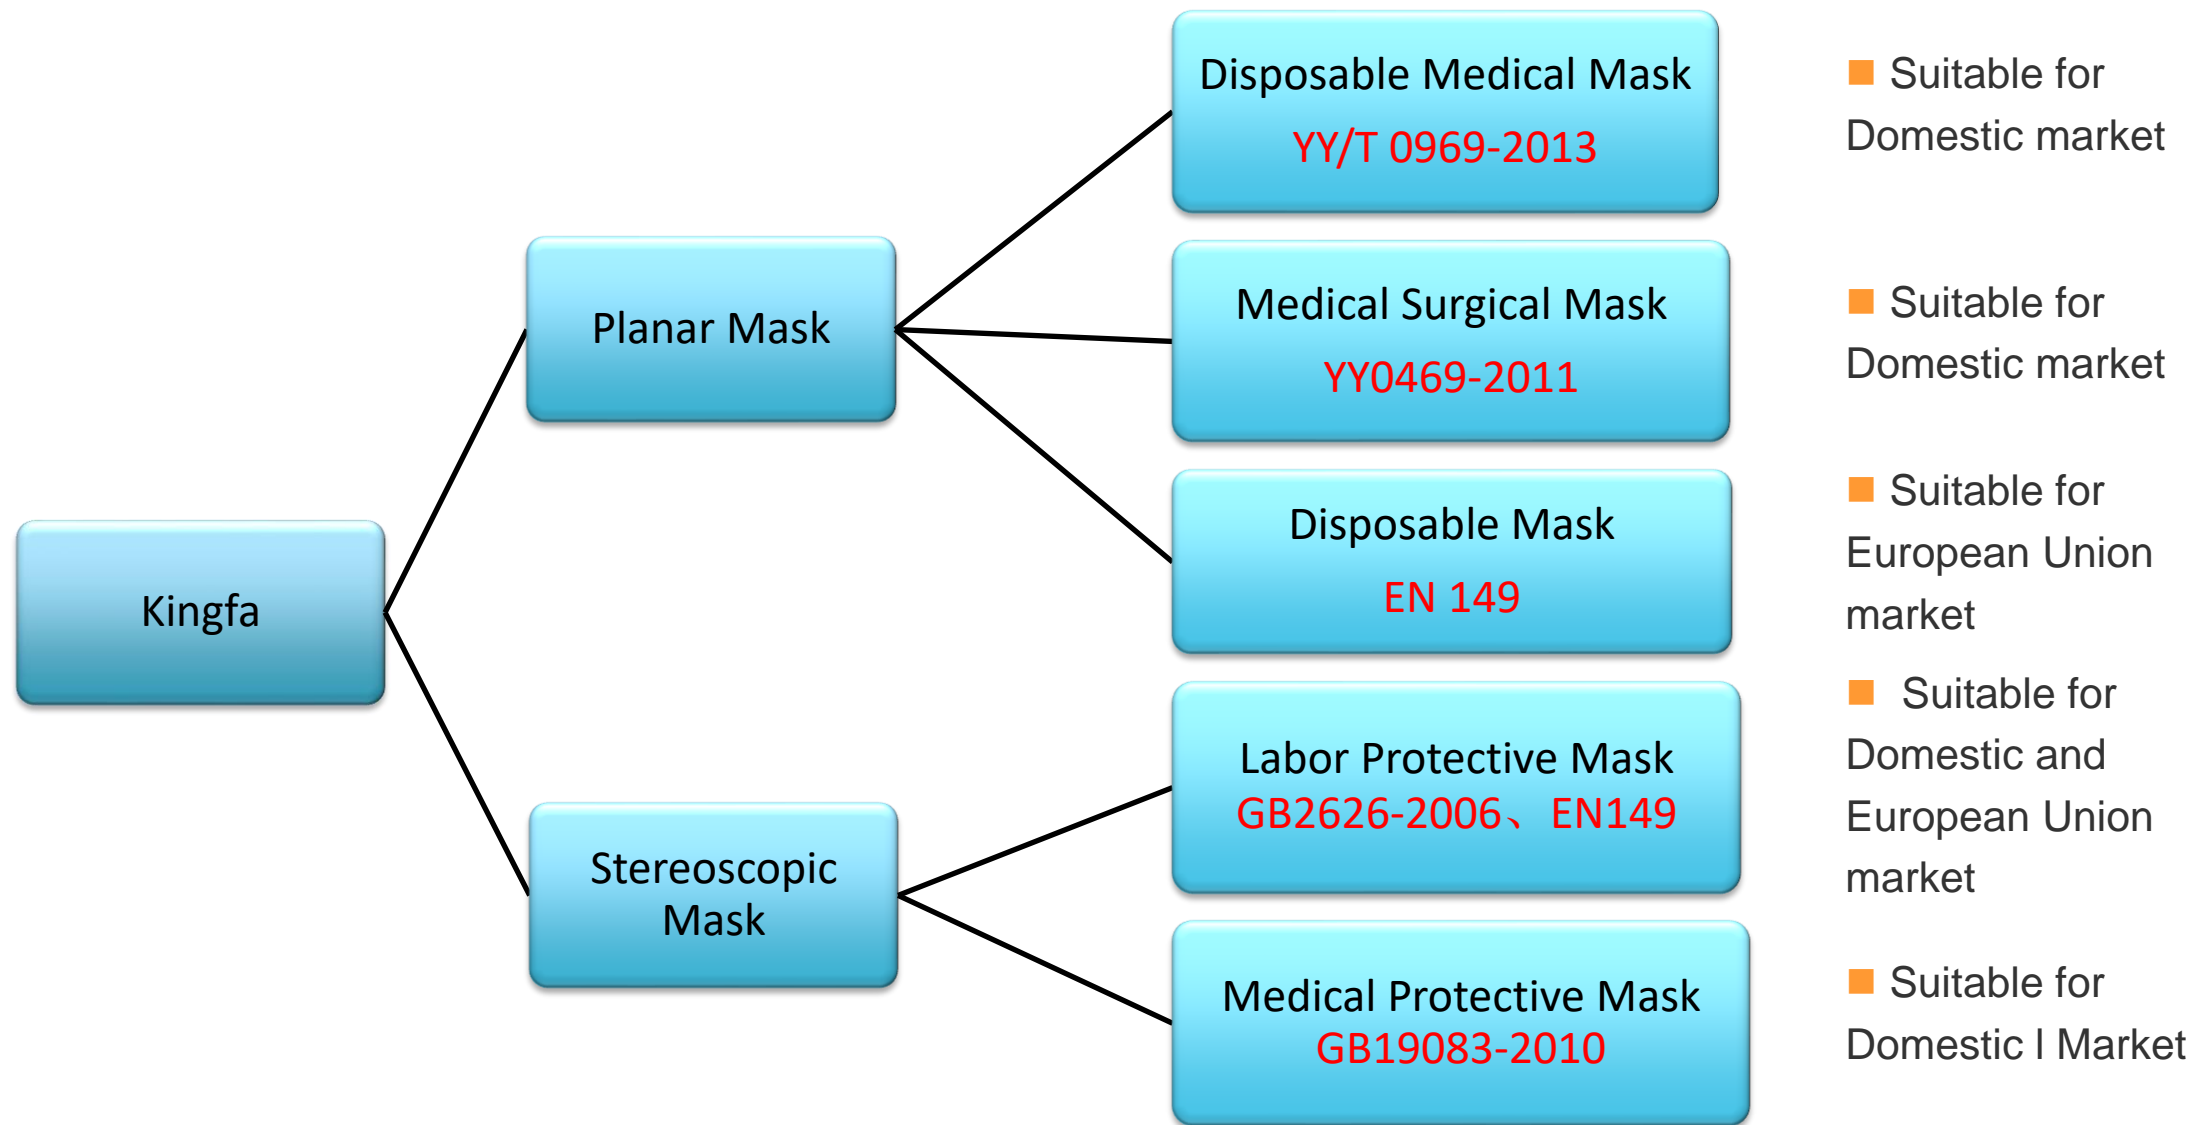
Kingfa

Planar Mask

Stereoscopic Mask

Disposable Medical Mask
YY/T 0969-2013

Medical Surgical Mask
YY0469-2011

Disposable Mask
EN 149

Labor Protective Mask
GB2626-2006、EN149

Medical Protective Mask
GB19083-2010

Suitable for Domestic market

Suitable for Domestic market

Suitable for European Union market

Suitable for Domestic and European Union market

Suitable for Domestic l Market